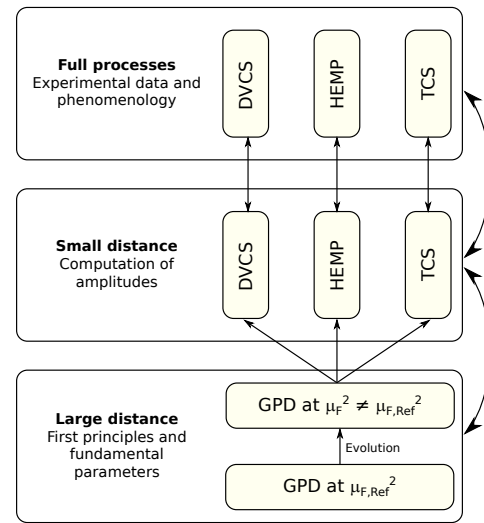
**Full processes**
Experimental data and phenomenology

DVCS

HEMP

TCS

**Small distance**
Computation of amplitudes

DVCS

HEMP

TCS

**Large distance**
First principles and fundamental parameters

GPD at $\mu_F^2 \neq \mu_{F,Ref}^2$

Evolution

GPD at $\mu_{F,Ref}^2$